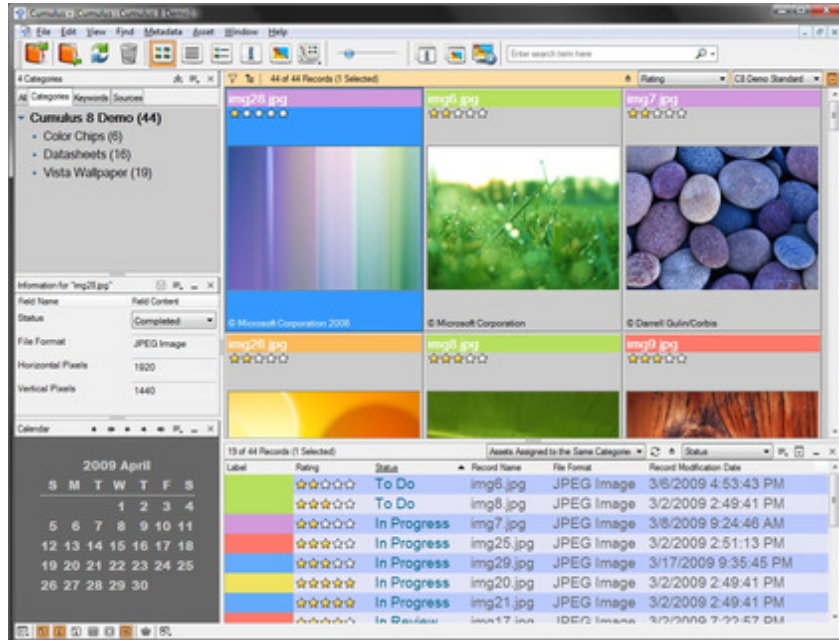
Cumulus - Cumulus [Cumulus 8 Demo]

File Edit View Find Metadata Asset Window Help

Enter search term here

4 Categories

All Categories Keywords Sources

Cumulus 8 Demo (44)
Color Chips (6)
Datasheets (16)
Vista Wallpaper (19)

Information for "img28.jpg"

| Field Name | Field Content |
|---|---|
| Status | Completed |
| File Format | JPEG Image |
| Horizontal Pixels | 1920 |
| Vertical Pixels | 1440 |

Calendar

2009 April

S M T W T F S
1 2 3 4
5 6 7 8 9 10 11
12 13 14 15 16 17 18
19 20 21 22 23 24 25
26 27 28 29 30

44 of 44 Records (1 Selected)

Rating

C8 Demo Standard

img28.jpg
© Microsoft Corporation 2006

img6.jpg
© Microsoft Corporation

img7.jpg
© Darrell Gulin/Corbis

img26.jpg

img8.jpg

img9.jpg

19 of 44 Records (1 Selected)

Assets Assigned to the Same Categorie

Status

| Label | Rating | Status | Record Name | File Format | Record Modification Date |
|---|---|---|---|---|---|
| | | To Do | img6.jpg | JPEG Image | 3/6/2009 4:53:43 PM |
| | | To Do | img8.jpg | JPEG Image | 3/2/2009 2:49:41 PM |
| | | In Progress | img7.jpg | JPEG Image | 3/8/2009 9:24:46 AM |
| | | In Progress | img25.jpg | JPEG Image | 3/2/2009 2:51:13 PM |
| | | In Progress | img29.jpg | JPEG Image | 3/17/2009 9:35:45 PM |
| | | In Progress | img20.jpg | JPEG Image | 3/2/2009 2:49:41 PM |
| | | In Progress | img21.jpg | JPEG Image | 3/2/2009 2:49:41 PM |
| | | In Review | img17.jpg | JPEG Image | 3/2/2009 7:22:57 PM |